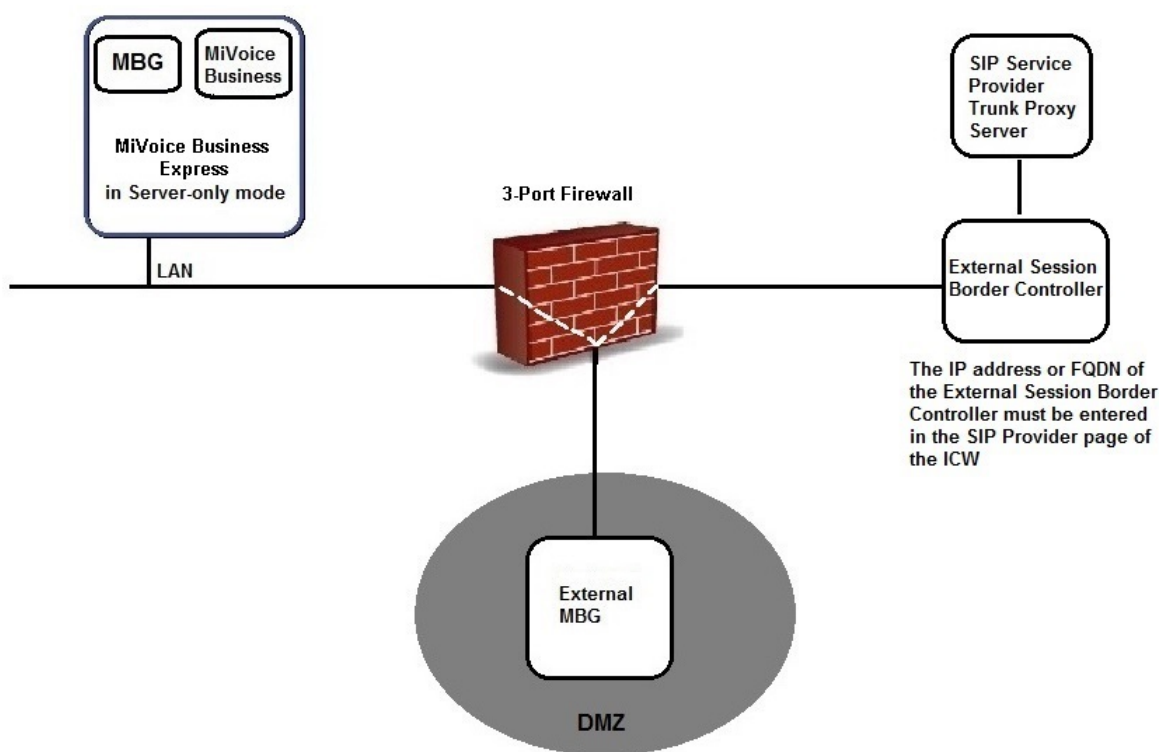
MBG

MiVoice Business

MiVoice Business Express in Server-only mode

SIP Service Provider Trunk Proxy Server

3-Port Firewall

LAN

External Session Border Controller

The IP address or FQDN of the External Session Border Controller must be entered in the SIP Provider page of the ICW

External MBG

DMZ